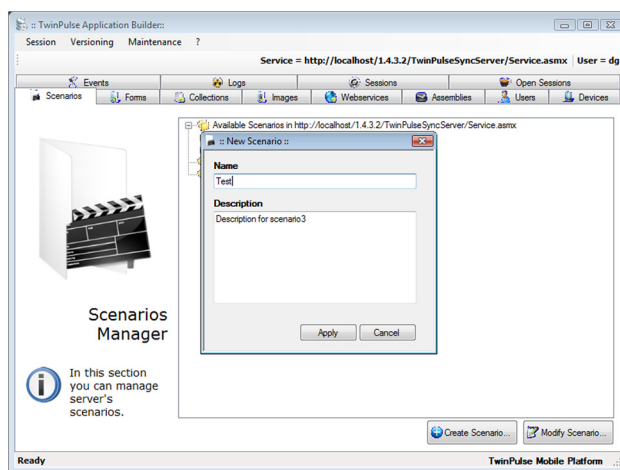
:: TwinPulse Application Builder::

Session Versioning Maintenance ?

Service = http://localhost/1.4.3.2/TwinPulseSyncServer/Service.asmx | User = dg

Events | Logs | Sessions | Open Sessions

Scenarios | Forms | Collections | Images | Webservices | Assemblies | Users | Devices

Available Scenarios in http://localhost/1.4.3.2/TwinPulseSyncServer/Service.asmx

:: New Scenario ::

Name

Test

Description

Description for scenario3

Apply Cancel

Scenarios Manager

In this section you can manage server's scenarios.

Create Scenario... Modify Scenario...

Ready

TwinPulse Mobile Platform